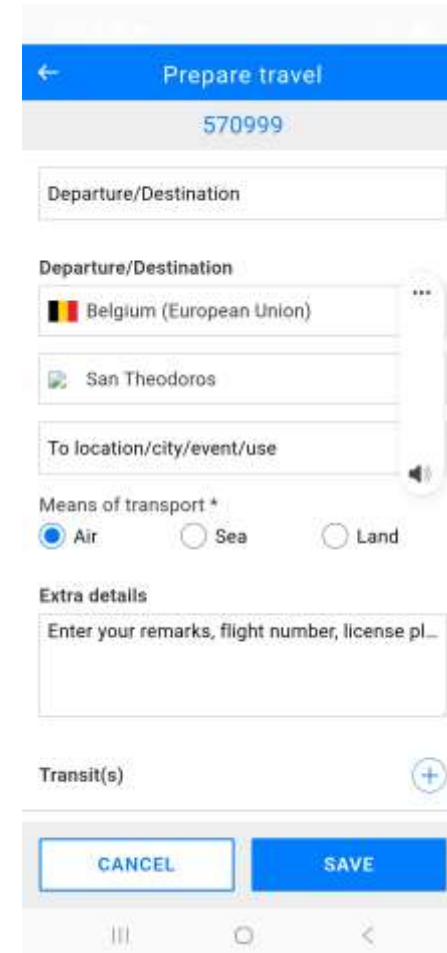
Prepare travel

570999

Departure/Destination

Departure/Destination

Belgium (European Union)

San Theodoros

To location/city/event/use

Means of transport *

Air

Sea

Land

Extra details

Enter your remarks, flight number, license pl...

Transit(s)

CANCEL

SAVE